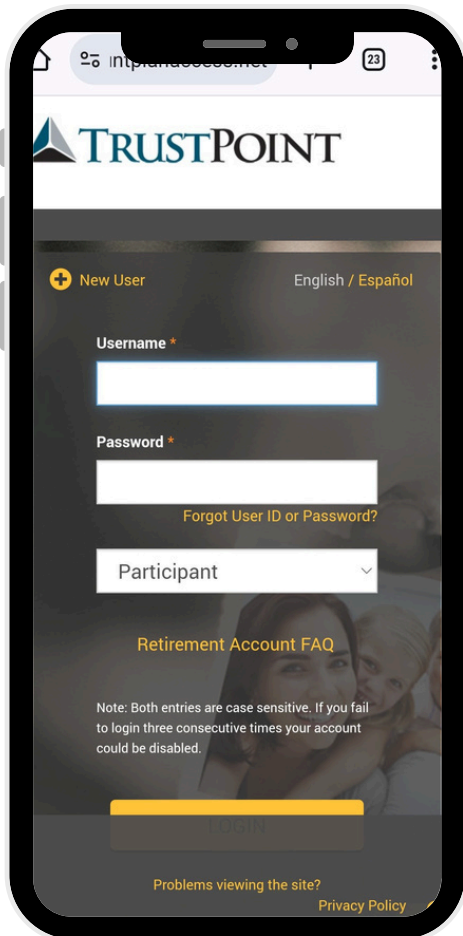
ntplanaccess.net

23

TRUSTPOINT

New User

English / Español

Username *

Password *

Forgot User ID or Password?

Participant

Retirement Account FAQ

Note: Both entries are case sensitive. If you fail to login three consecutive times your account could be disabled.

LOGIN

Problems viewing the site?

Privacy Policy